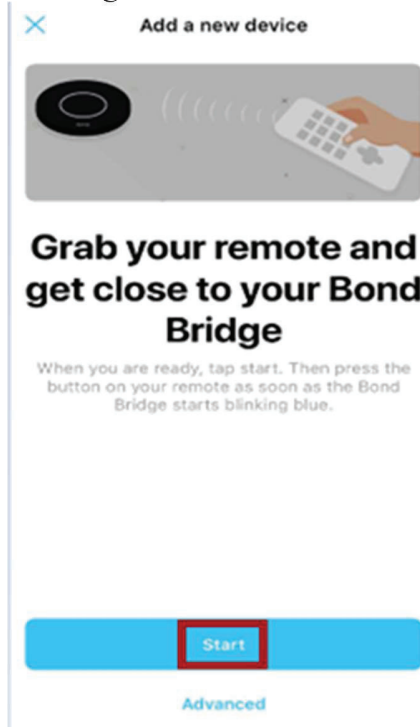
Add a new device

Grab your remote and get close to your Bond Bridge

When you are ready, tap start. Then press the button on your remote as soon as the Bond Bridge starts blinking blue.

Start

Advanced